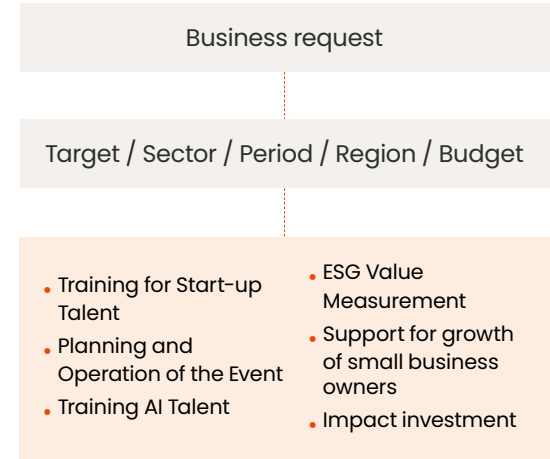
Business request

Target / Sector / Period / Region / Budget

- Training for Start-up Talent
- Planning and Operation of the Event
- Training AI Talent

- ESG Value Measurement
- Support for growth of small business owners
- Impact investment